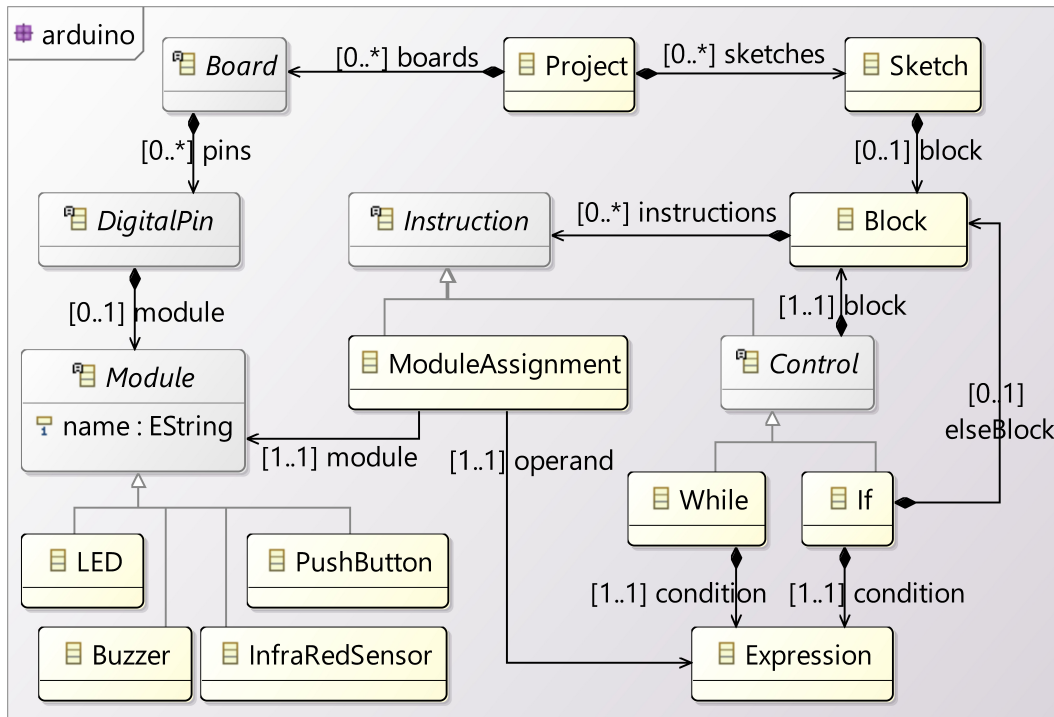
arduino

Board
[0..*] boards
Project
[0..*] sketches
Sketch

[0..*] pins
[0..1] block

DigitalPin
Instruction
[0..*] instructions
Block

[0..1] module
[1..1] block

Module
name : EString
ModuleAssignment
Control
[0..1] elseBlock

[1..1] module
[1..1] operand

While
If

LED
PushButton

[1..1] condition
[1..1] condition

Buzzer
InfraRedSensor
Expression